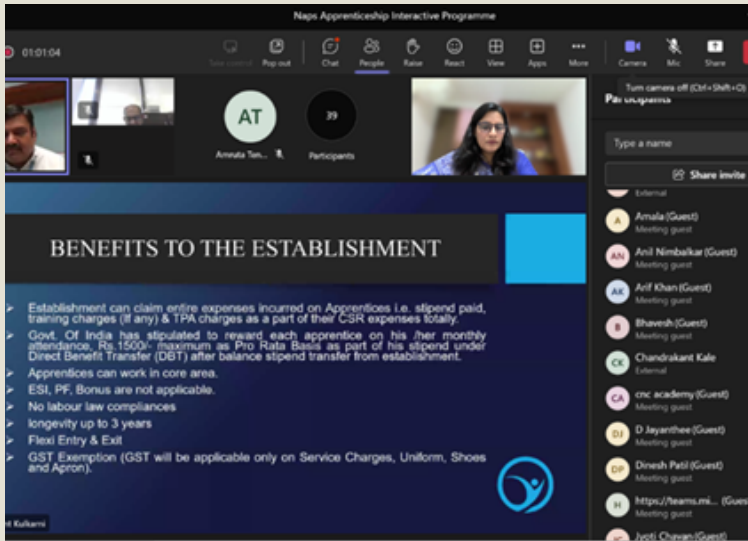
Naps Apprenticeship Interactive Programme

01:01:04

Take control

Pop out

Chat

People

Raise

React

View

Apps

More

Camera

Mic

Share

Turn camera off (Ctrl+Shift+O)

AT

Amruta Ten...

39

Participants

Participants

Type a name

Share invite

External

Amala (Guest)
Meeting guest

Anil Nimbalkar (Guest)
Meeting guest

Arif Khan (Guest)
Meeting guest

Bhavesh (Guest)
Meeting guest

Chandrakant Kale
External

cnc academy (Guest)
Meeting guest

D Jayanthee (Guest)
Meeting guest

Dinesh Patil (Guest)
Meeting guest

https://teams.mi... (Guest)
Meeting guest

Jyoti Chavan (Guest)

BENEFITS TO THE ESTABLISHMENT

Establishment can claim entire expenses incurred on Apprentices i.e. stipend paid, training charges (If any) & TPA charges as a part of their CSR expenses totally.

Govt. Of India has stipulated to reward each apprentice on his /her monthly attendance, Rs.1500/- maximum as Pro Rata Basis as part of his stipend under Direct Benefit Transfer (DBT) after balance stipend transfer from establishment.

Apprentices can work in core area.

ESI, PF, Bonus are not applicable.

No labour law compliances

longevity up to 3 years

Flexi Entry & Exit

GST Exemption (GST will be applicable only on Service Charges, Uniform, Shoes and Apron).

nt Kulkarni